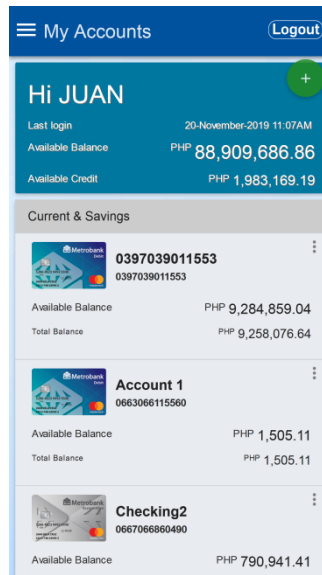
My Accounts

Logout

+

Hi JUAN

Last login 20-November-2019 11:07AM

Available Balance PHP 88,909,686.86

Available Credit PHP 1,983,169.19

Current & Savings

Metrobank Debit

0397039011553
0397039011553

Available Balance PHP 9,284,859.04

Total Balance PHP 9,258,076.64

Metrobank Debit

Account 1
0663066115560

Available Balance PHP 1,505.11

Total Balance PHP 1,505.11

Metrobank Debit

Checking2
0667066860490

Available Balance PHP 790,941.41